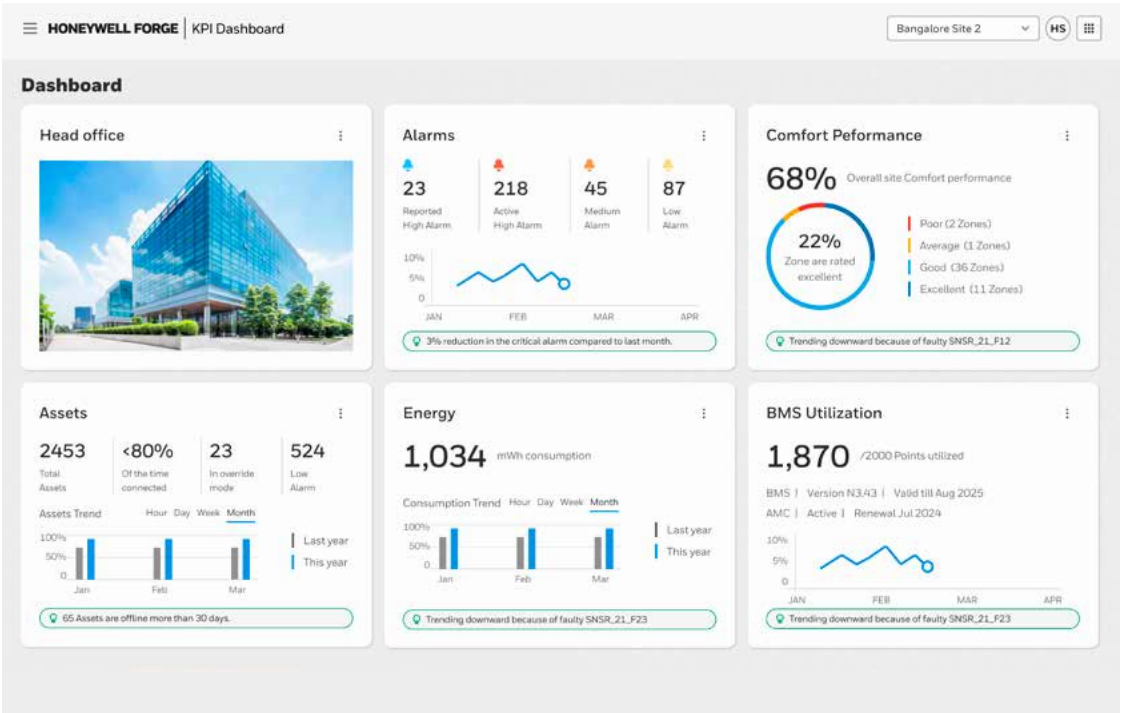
HONEYWELL FORGE | KPI Dashboard

Bangalore Site 2

HS

Dashboard

Head office

Alarms

23
Reported High Alarm

218
Active High Alarm

45
Medium Alarm

87
Low Alarm

10%
5%
0
JAN FEB MAR APR

3% reduction in the critical alarm compared to last month.

Comfort Peformance

68% Overall site Comfort performance

22%
Zone are rated excellent

Poor (2 Zones)
Average (1 Zones)
Good (36 Zones)
Excellent (11 Zones)

Trending downward because of faulty SNSR_21_F12

Assets

2453
Total Assets

<80%
Of the time connected

23
In override mode

524
Low Alarm

Assets Trend
Hour Day Week Month

100%
50%
0
Jan Feb Mar

Last year
This year

65 Assets are offline more than 30 days.

Energy

1,034 mWh consumption

Consumption Trend
Hour Day Week Month

100%
50%
0
Jan Feb Mar

Last year
This year

Trending downward because of faulty SNSR_21_F23

BMS Utilization

1,870 /2000 Points utilized

BMS | Version N3.43 | Valid till Aug 2025
AMC | Active | Renewal Jul 2024

10%
5%
0
JAN FEB MAR APR

Trending downward because of faulty SNSR_21_F23